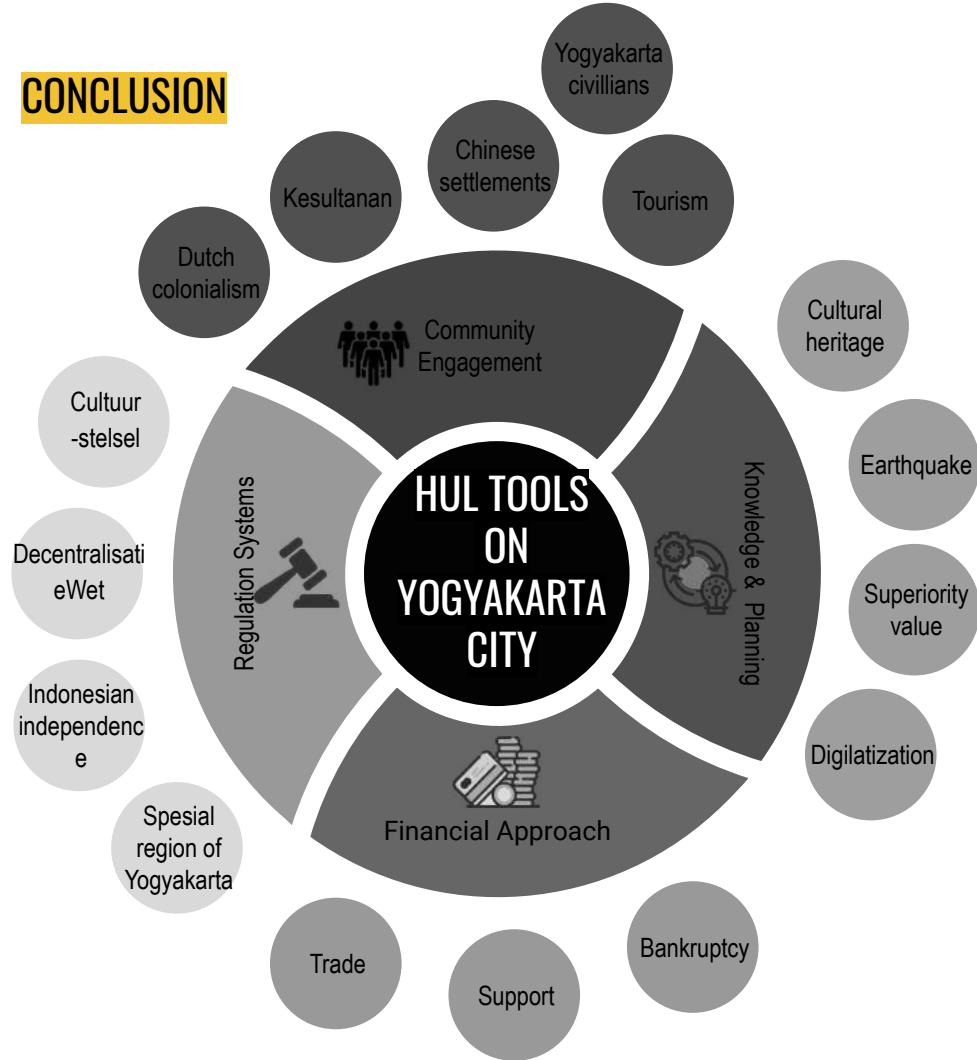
CONCLUSION

Yogyakarta civillians

Chinese settlements

Kesultanan

Tourism

Dutch colonialism

Community Engagement

Cultural heritage

Cultuur -stelsel

Earthquake

HUL TOOLS ON YOGYAKARTA CITY

Regulation Systems

Knowledge & Planning

Decentralisati eWet

Superiority value

Indonesian independenc e

Digilatization

Financial Approach

Spesial region of Yogyakarta

Bankruptcy

Trade

Support